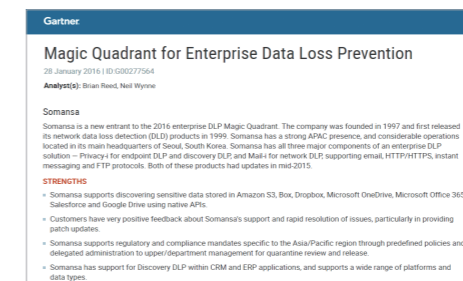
Gartner

Magic Quadrant for Enterprise Data Loss Prevention

28 January 2016 | ID:G00277564

Analyst(s): Brian Reed, Neil Wynne

Somansa

Somansa is a new entrant to the 2016 enterprise DLP Magic Quadrant. The company was founded in 1997 and first released its network data loss detection (DLD) products in 1999. Somansa has a strong APAC presence, and considerable operations located in its main headquarters of Seoul, South Korea. Somansa has all three major components of an enterprise DLP solution — Privacy-i for endpoint DLP and discovery DLP, and Mail-i for network DLP, supporting email, HTTP/HTTPS, instant messaging and FTP protocols. Both of these products had updates in mid-2015.

STRENGTHS

- Somansa supports discovering sensitive data stored in Amazon S3, Box, Dropbox, Microsoft OneDrive, Microsoft Office 365, Salesforce and Google Drive using native APIs.
- Customers have very positive feedback about Somansa's support and rapid resolution of issues, particularly in providing patch updates.
- Somansa supports regulatory and compliance mandates specific to the Asia/Pacific region through predefined policies and delegated administration to upper/department management for quarantine review and release.
- Somansa has support for Discovery DLP within CRM and ERP applications, and supports a wide range of platforms and data types.